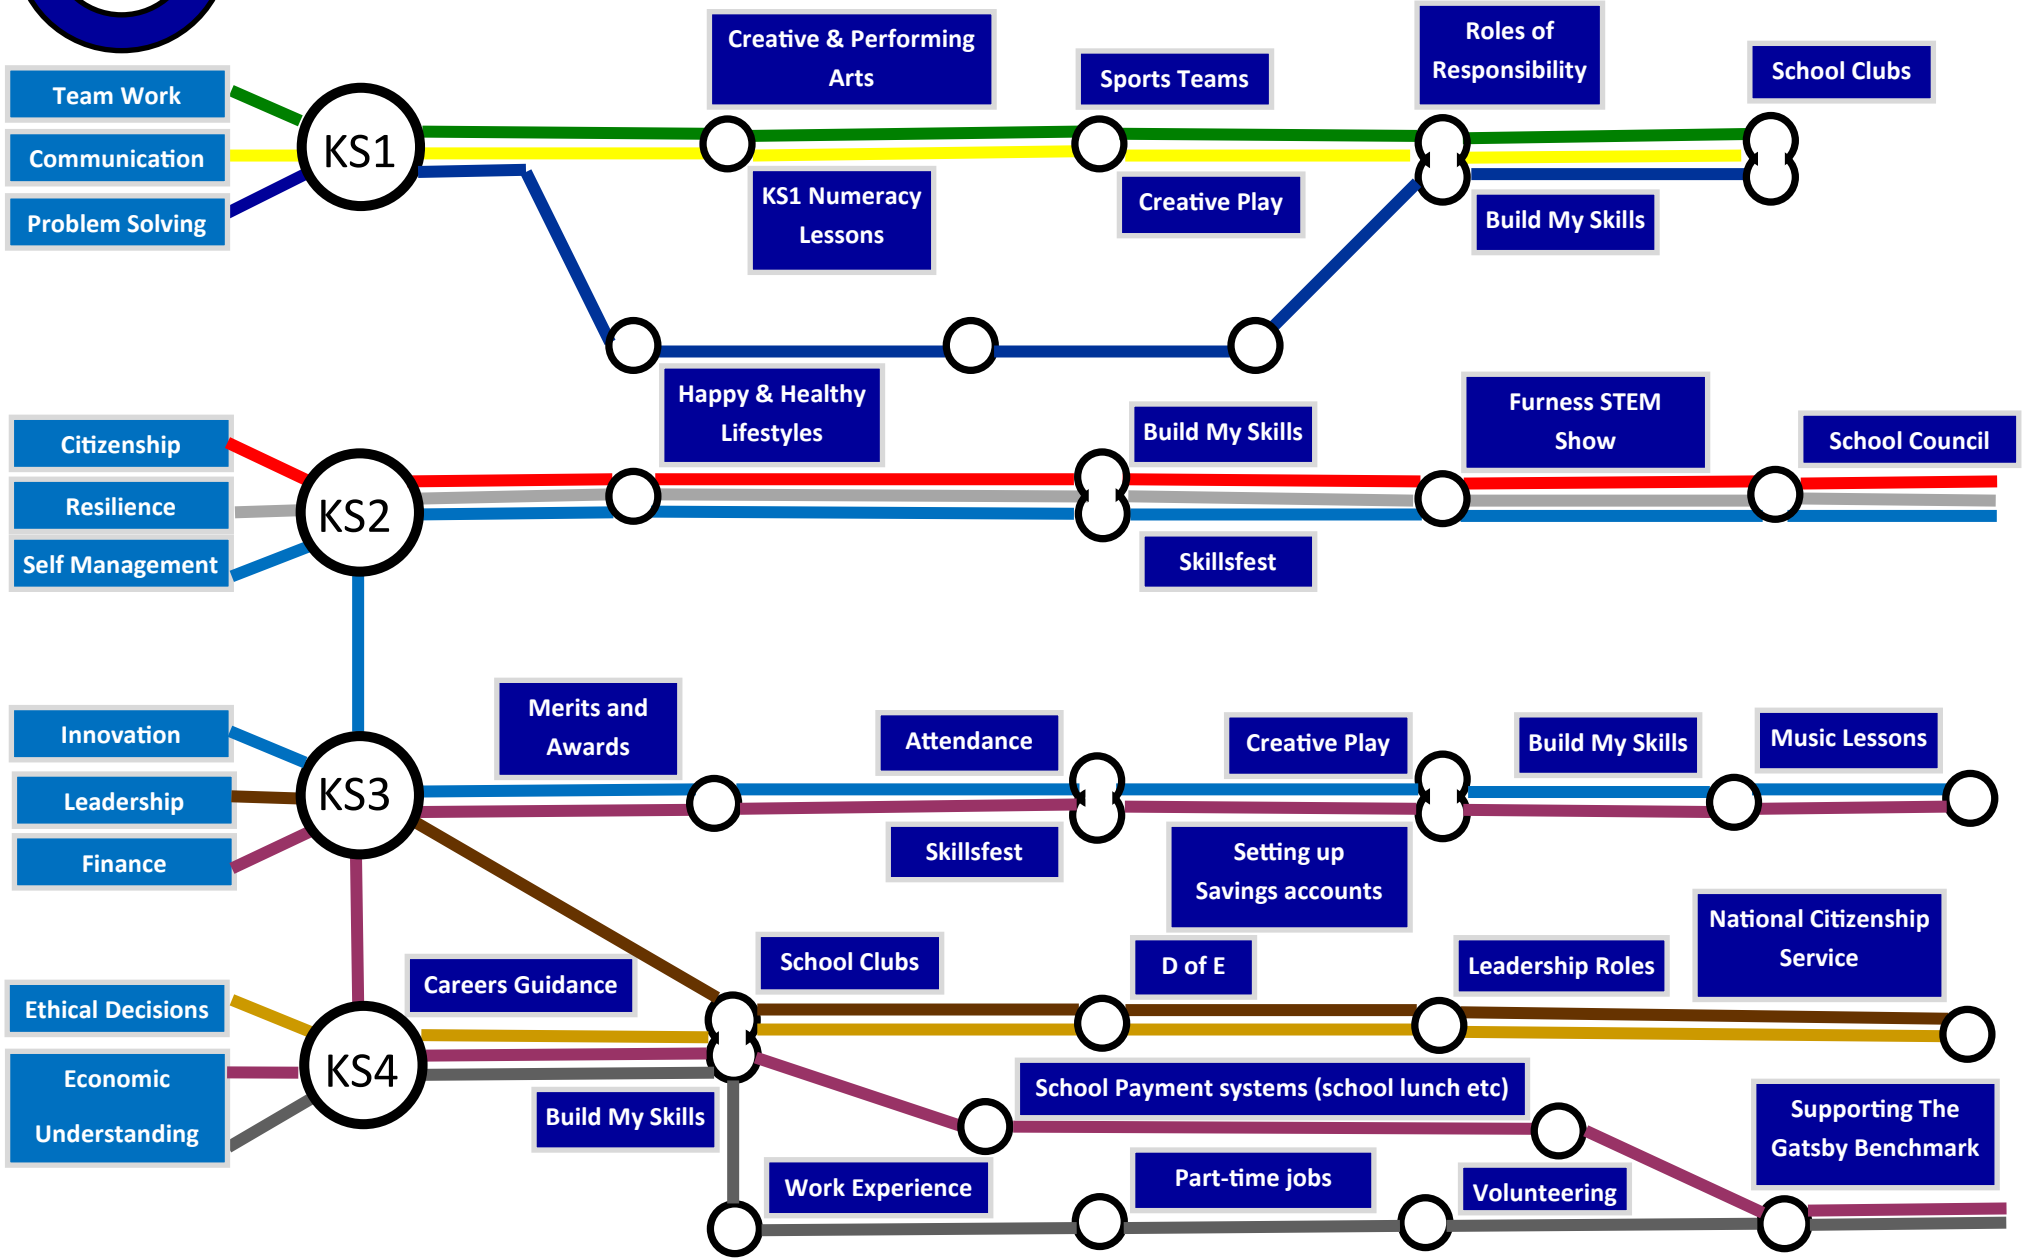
Team Work
Communication
Problem Solving
KS1
Creative & Performing Arts
Sports Teams
Roles of Responsibility
School Clubs
KS1 Numeracy Lessons
Creative Play
Build My Skills
Happy & Healthy Lifestyles
Build My Skills
Furness STEM Show
School Council
Citizenship
Resilience
Self Management
KS2
Skillsfest
Innovation
Leadership
Finance
KS3
Merits and Awards
Attendance
Creative Play
Build My Skills
Music Lessons
Skillsfest
Setting up Savings accounts
Ethical Decisions
Economic Understanding
KS4
Careers Guidance
School Clubs
D of E
Leadership Roles
National Citizenship Service
Build My Skills
School Payment systems (school lunch etc)
Supporting The Gatsby Benchmark
Work Experience
Part-time jobs
Volunteering